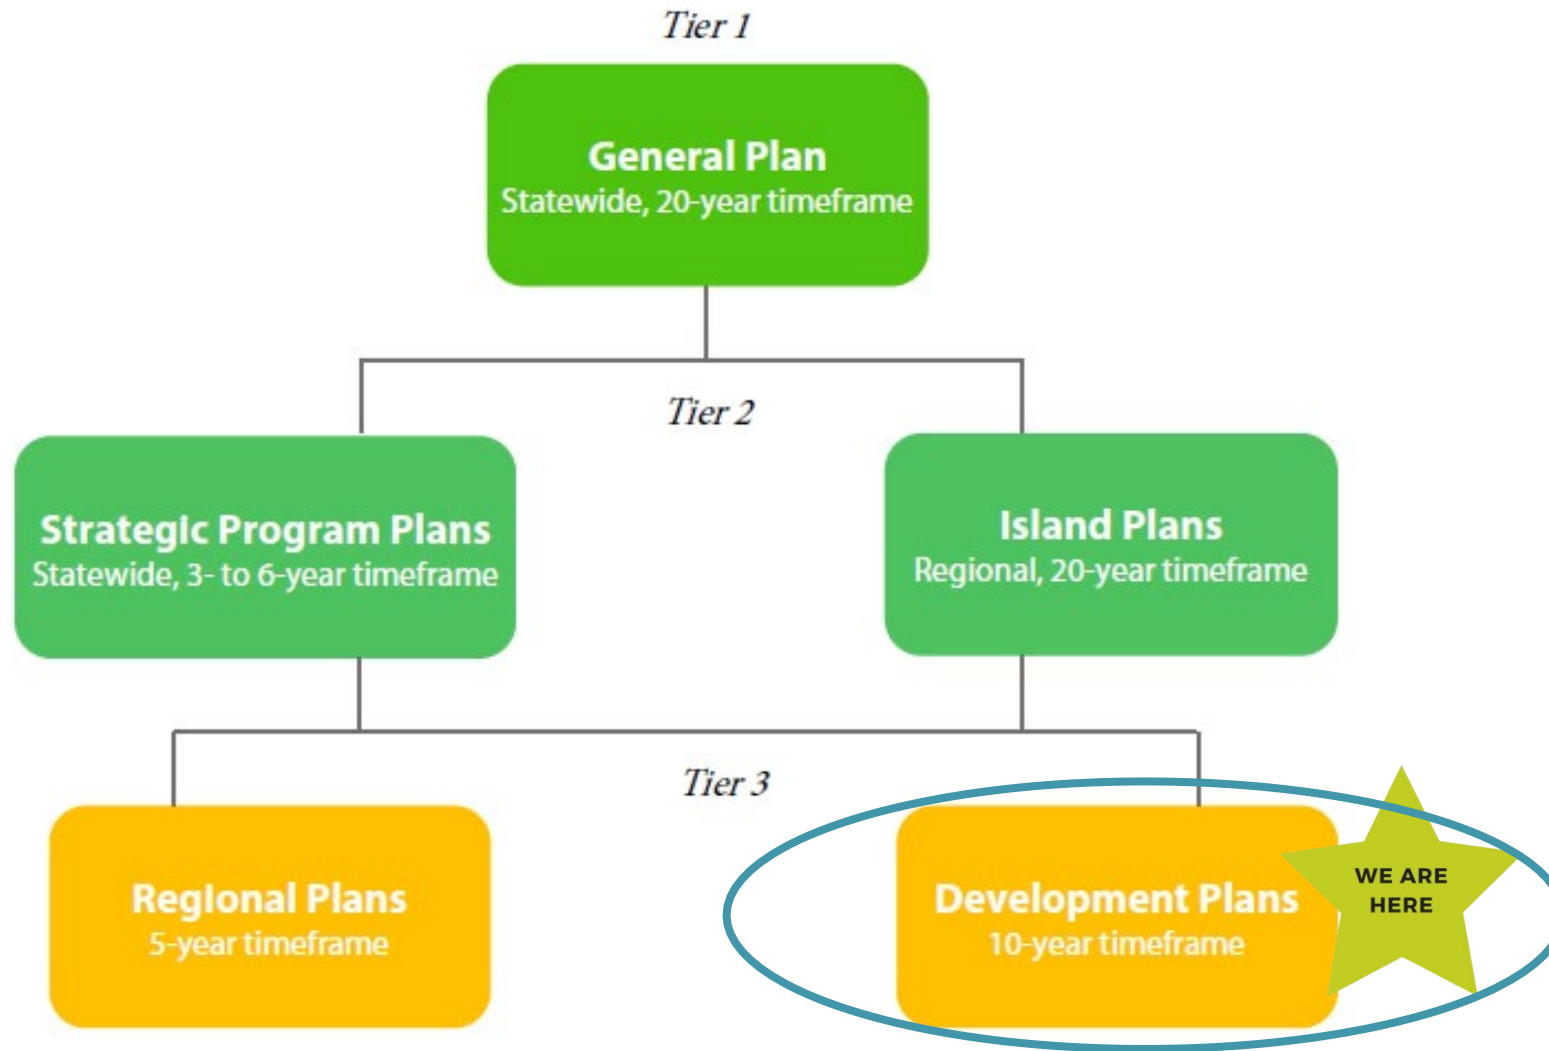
Tier 1

General Plan
Statewide, 20-year timeframe

Tier 2

Strategic Program Plans
Statewide, 3- to 6-year timeframe

Island Plans
Regional, 20-year timeframe

Tier 3

Regional Plans
5-year timeframe

Development Plans
10-year timeframe

WE ARE HERE